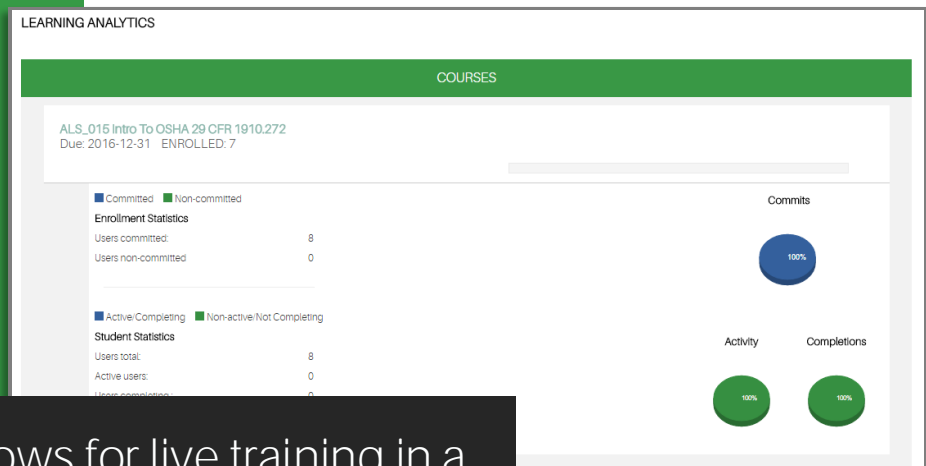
LEARNING ANALYTICS

COURSES

ALS_015 Intro To OSHA 29 CFR 1910.272
Due: 2016-12-31 ENROLLED: 7

Committed Non-committed
Enrollment Statistics
Users committed: 8
Users non-committed 0

Active/Completing Non-active/Not Completing
Student Statistics
Users total: 8
Active users: 0
Users completing: 0

Commits
100%

Activity
100%

Completions
100%

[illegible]ows for live training in a